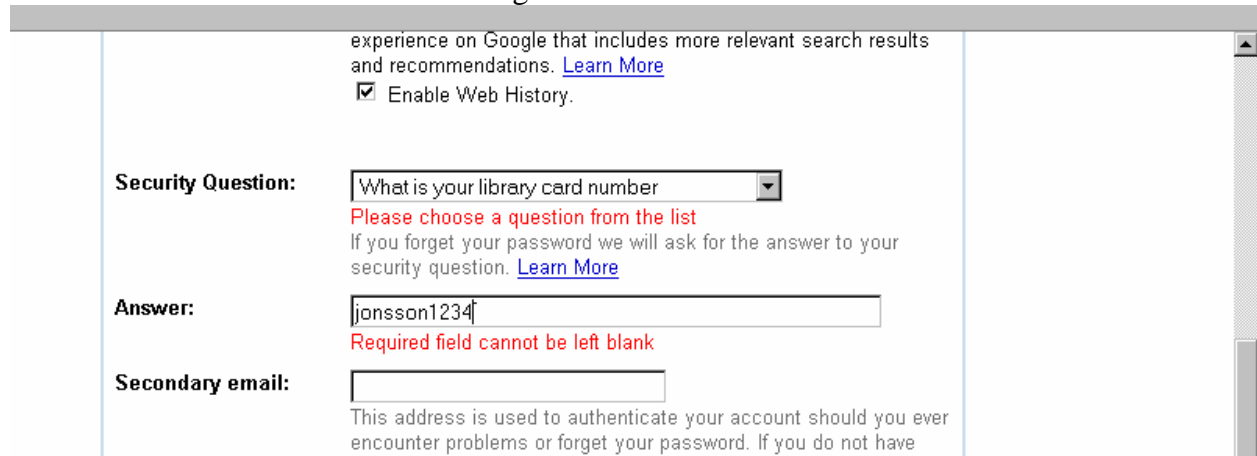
experience on Google that includes more relevant search results and recommendations. Learn More

Enable Web History.

Security Question: What is your library card number

Please choose a question from the list

If you forget your password we will ask for the answer to your security question. Learn More

Answer: jonsson1234

Required field cannot be left blank

Secondary email:

This address is used to authenticate your account should you ever encounter problems or forget your password. If you do not have